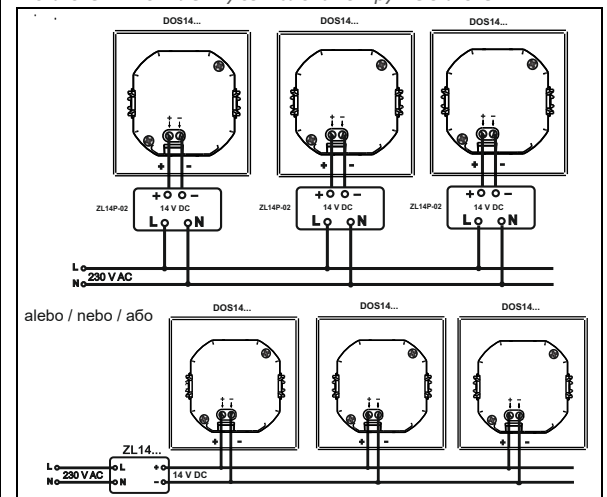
DOS14...
DOS14...
DOS14...
+ -
+ -
+ -
+ -
+ -
+ -
+ -
14 V DC
ZL14P-02
L N
+ -
14 V DC
ZL14P-02
L N
+ -
14 V DC
ZL14P-02
L N
L
230 V AC
N
alebo / nebo / або
DOS14...
DOS14...
DOS14...
+ -
+ -
+ -
+ -
+ -
+ -
ZL14...
L
230 V AC
N
L
N
+
-
14 V DC